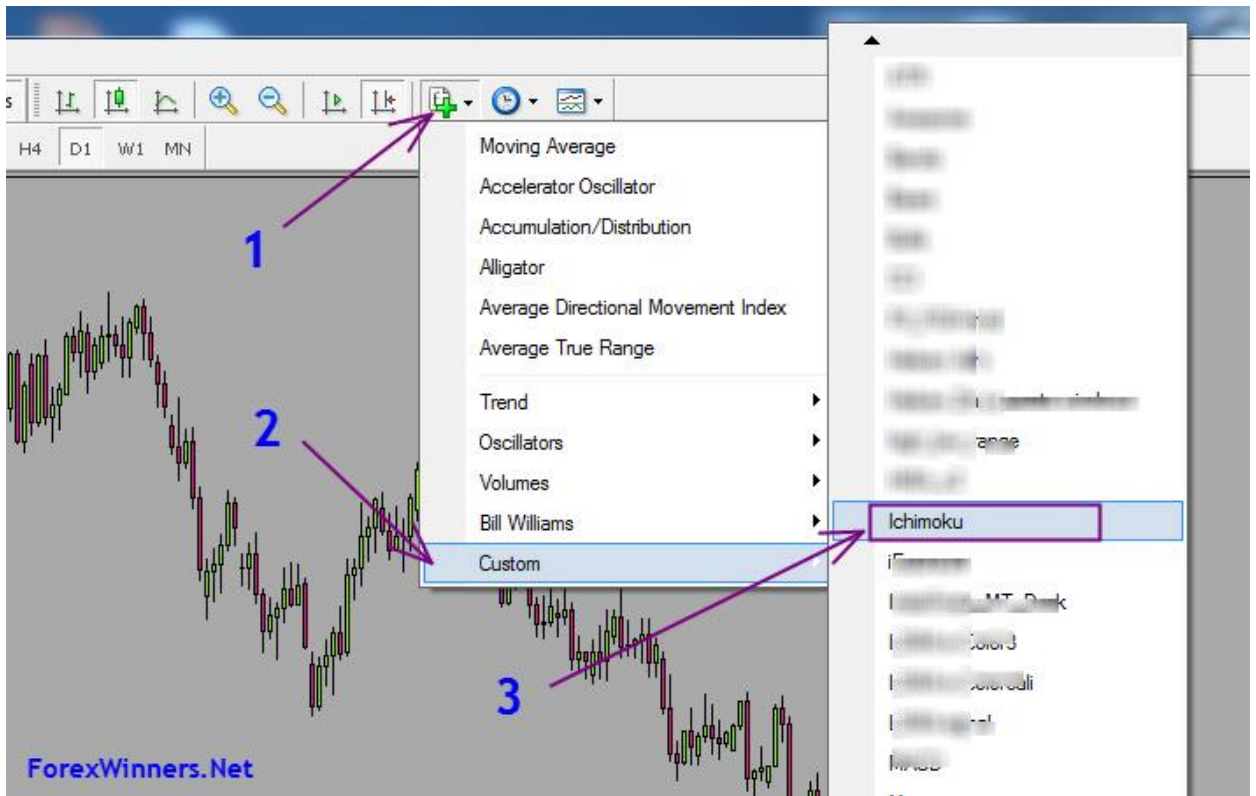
s

H4 D1 W1 MN

Moving Average
Accelerator Oscillator
Accumulation/Distribution
Alligator
Average Directional Movement Index
Average True Range

Trend
Oscillators
Volumes
Bill Williams
Custom

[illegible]
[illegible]
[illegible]
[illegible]
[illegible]
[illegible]
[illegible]
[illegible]
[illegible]
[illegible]ange
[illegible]
Ichimoku
i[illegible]
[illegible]MT_Dark
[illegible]olor3
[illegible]coloredli
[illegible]
MACD

1
2
3

ForexWinners.Net